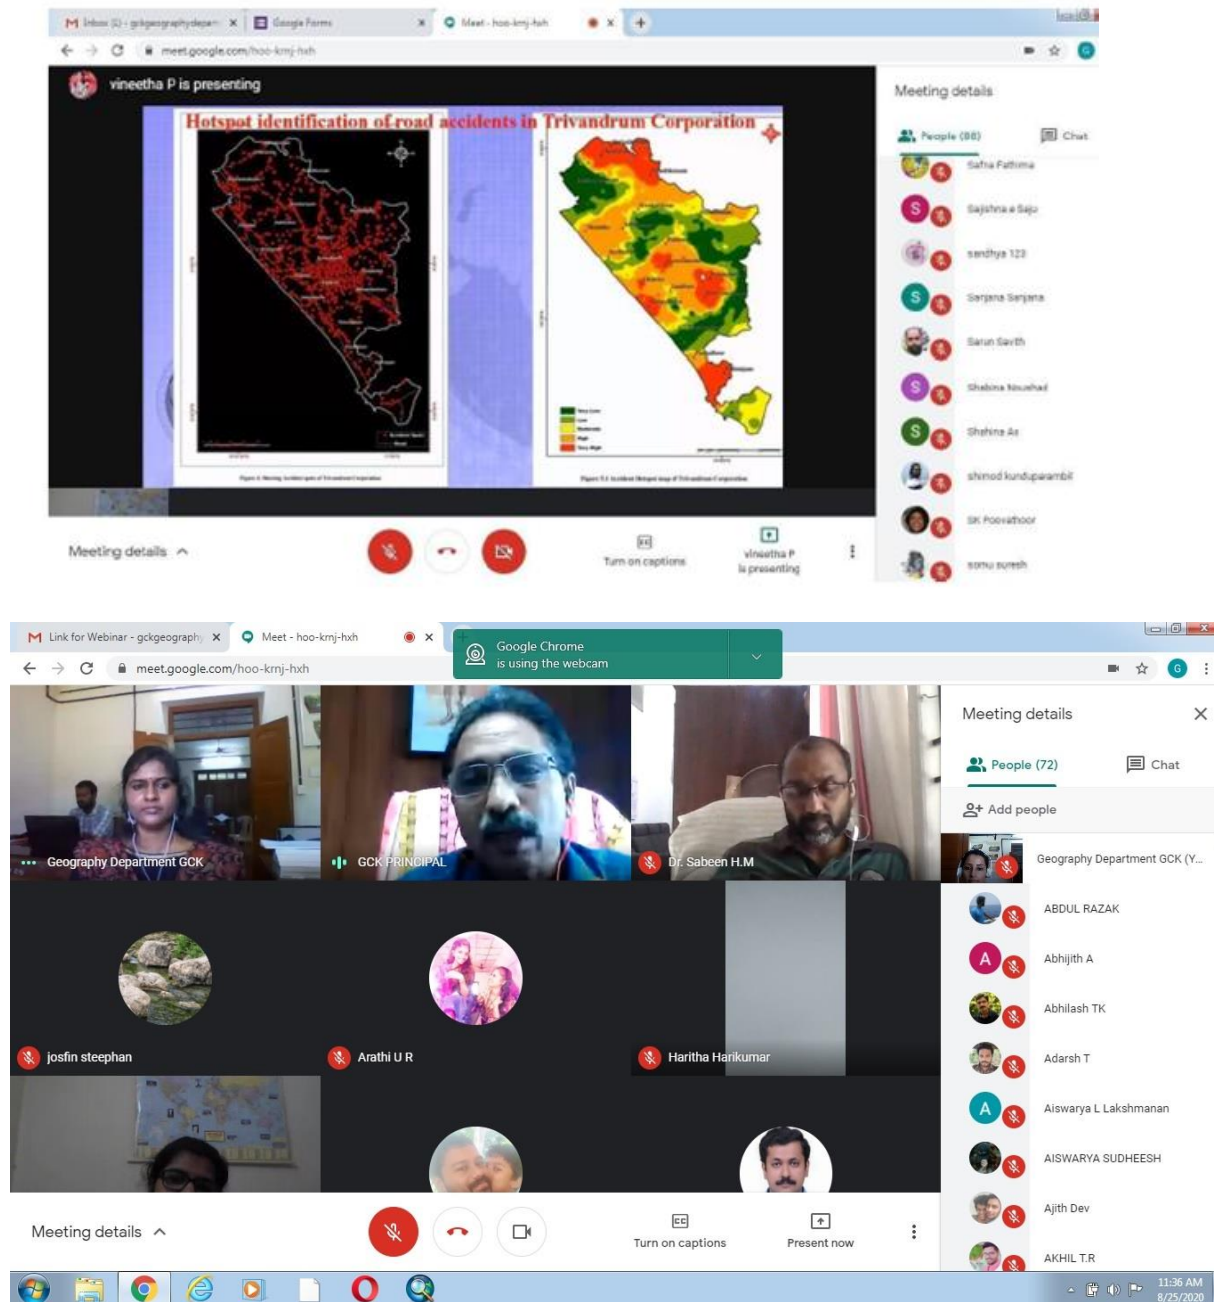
M Inbox (1) - gckgeographydepar × Google Forms × Meet - hoo-krnj-hxh ×
meet.google.com/hoo-krnj-hxh

vineetha P is presenting

Hotspot identification of road accidents in Trivandrum Corporation

Meeting details
People (88) Chat
Safna Fathima
Sajishna a Saju
sandhya 123
Sanjana Sanjana
Sarun Savith
Shabina Noushad
Shahina As
shinod kunduparambil
SK Poovathoor
sonu suresh

Meeting details
Turn on captions
vineetha P is presenting

M Link for Webinar - gckgeography × Meet - hoo-krnj-hxh ×
Google Chrome is using the webcam
meet.google.com/hoo-krnj-hxh

Geography Department GCK
GCK PRINCIPAL
Dr. Sabeen H.M
josfin steephan
Arathi U R
Haritha Harikumar

Meeting details
People (72) Chat
Add people
Geography Department GCK (Y...
ABDUL RAZAK
Abhijith A
Abhilash TK
Adarsh T
Aiswarya L Lakshmanan
AISWARYA SUDHEESH
Ajith Dev
AKHIL T.R

Meeting details
Turn on captions
Present now

11:36 AM
8/25/2020